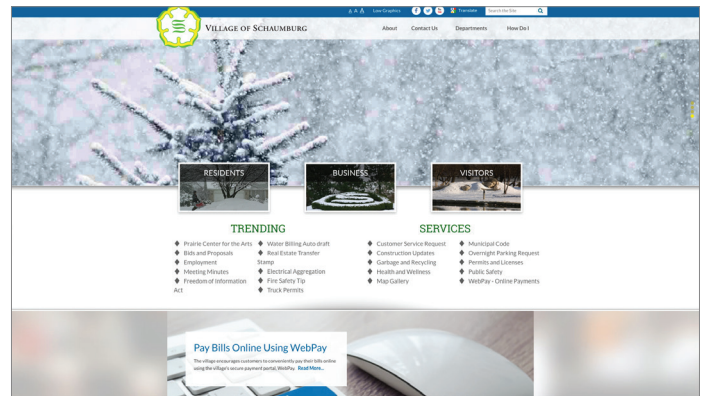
A A A Low Graphics Translate Search the Site

VILLAGE OF SCHAUMBURG

About Contact Us Departments How Do I

RESIDENTS

BUSINESS

VISITORS

TRENDING

Prairie Center for the Arts
Bids and Proposals
Employment
Meeting Minutes
Freedom of Information Act

Water Billing Auto draft
Real Estate Transfer Stamp
Electrical Aggregation
Fire Safety Tip
Truck Permits

SERVICES

Customer Service Request
Construction Updates
Garbage and Recycling
Health and Wellness
Map Gallery

Municipal Code
Overnight Parking Request
Permits and Licenses
Public Safety
WebPay - Online Payments

Pay Bills Online Using WebPay

The village encourages customers to conveniently pay their bills online using the village's secure payment portal, WebPay. Read More...